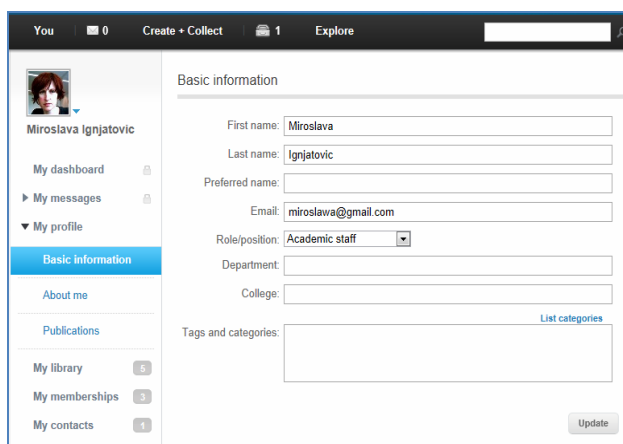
You 0 Create + Collect 1 Explore

Miroslava Ignjatovic

My dashboard

My messages

My profile

Basic information

About me

Publications

My library 5

My memberships 3

My contacts 1

Basic information

First name: Miroslava

Last name: Ignjatovic

Preferred name:

Email: miroslawa@gmail.com

Role/position: Academic staff

Department:

College:

List categories

Tags and categories:

Update